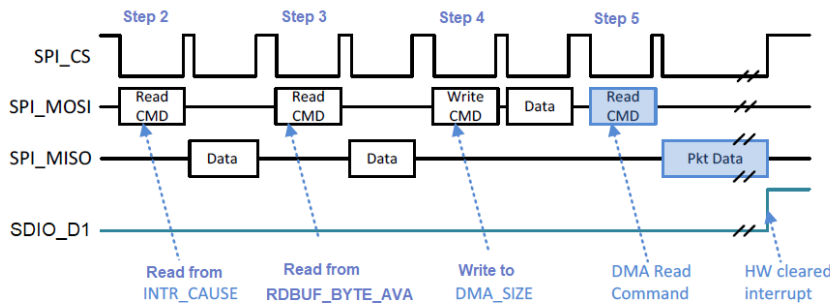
Step 2
Step 3
Step 4
Step 5

SPI_CS
SPI_MOSI
SPI_MISO
SDIO_D1

Read CMD
Read CMD
Write CMD
Data
Read CMD

Data
Data
Pkt Data

Read from INTR_CAUSE
Read from RDBUF_BYTE_AVA
Write to DMA_SIZE
DMA Read Command
HW cleared interrupt